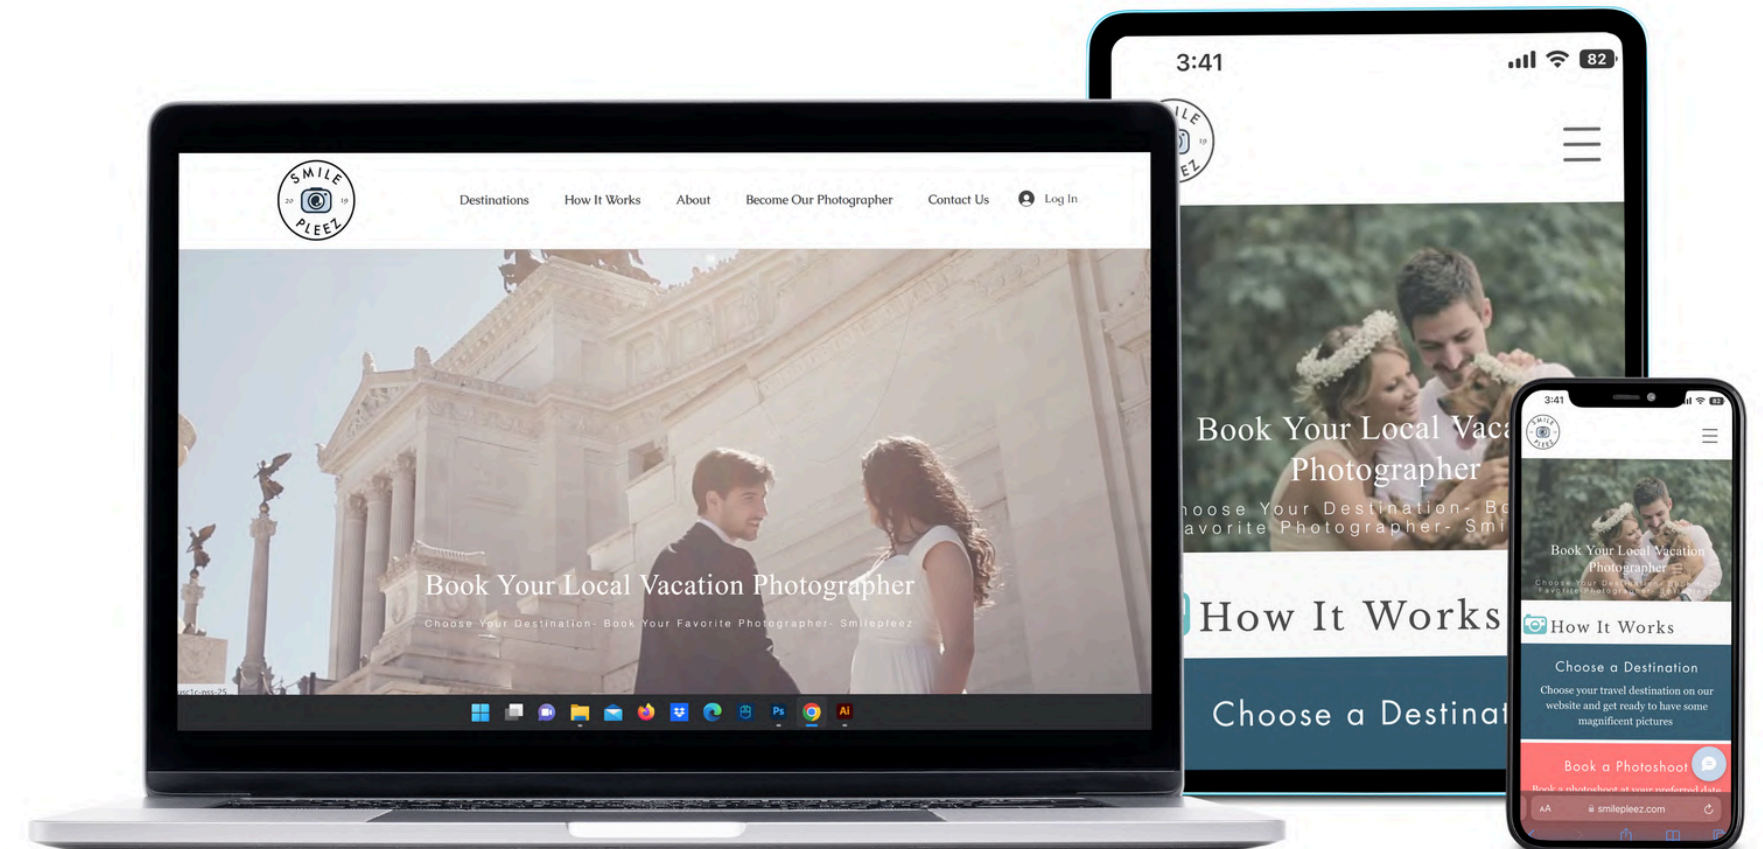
SMILE 20 19 PLEEZ

Destinations How It Works About Become Our Photographer Contact Us Log In

Book Your Local Vacation Photographer

Choose Your Destination- Book Your Favorite Photographer- Smilepleez

3:41 82

Book Your Local Vaca
Photographer
hoose Your Destination- Bo
avorite Photographer- Smi

How It Works

Choose a Destinat

3:41

Book Your Local Vacation Photographer

How It Works

Choose a Destination

Choose your travel destination on our website and get ready to have some magnificent pictures

Book a Photoshoot

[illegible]

AA smilepleez.com